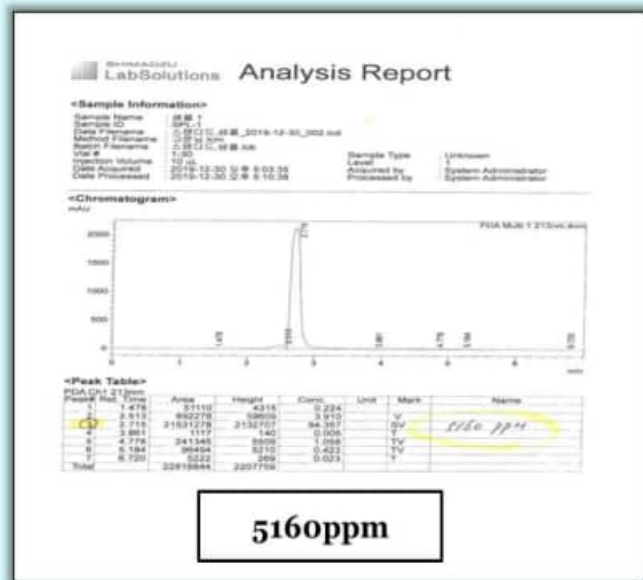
SHIMADZU LabSolutions Analysis Report

<Sample Information>

| | | | |
|---|---|---|---|
| Sample Name | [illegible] | | |
| Sample ID | SPL-1 | | |
| Data Filename | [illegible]_2019-12-30_002.lcd | | |
| Method Filename | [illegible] | | |
| Batch Filename | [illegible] | | |
| Vial # | 1-92 | Sample Type | Unknown |
| Injection Volume | 10 uL | Level | 1 |
| Date Acquired | 2019-12-30 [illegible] 6:03:35 | Acquired by | System Administrator |
| Date Processed | 2019-12-30 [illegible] 6:10:36 | Processed by | System Administrator |

<Chromatogram>

mAU

PDA Multi 1 213nm,4nm

2000

1500

1000

500

0

1.478

2.613

2.715

3.861

4.778

5.184

6.720

0 1 2 3 4 5 6 7 min

<Peak Table>

PDA Ch1 213nm

| Peak# | Ret. Time | Area | Height | Conc. | Unit | Mark | Name |
|---|---|---|---|---|---|---|---|
| 1 | 1.478 | 51110 | 4315 | 0.224 | | | |
| 2 | 2.613 | 892278 | 59609 | 3.910 | | V | |
| 3 | 2.715 | 21531278 | 2132707 | 94.357 | | SV | 5160 ppm |
| 4 | 3.861 | 1117 | 140 | 0.005 | | T | |
| 5 | 4.778 | 241345 | 5505 | 1.058 | | TV | |
| 6 | 5.184 | 96464 | 5210 | 0.423 | | TV | |
| 7 | 6.720 | 5222 | 269 | 0.023 | | T | |
| Total | | 22818844 | 2207755 | | | | |

5160ppm